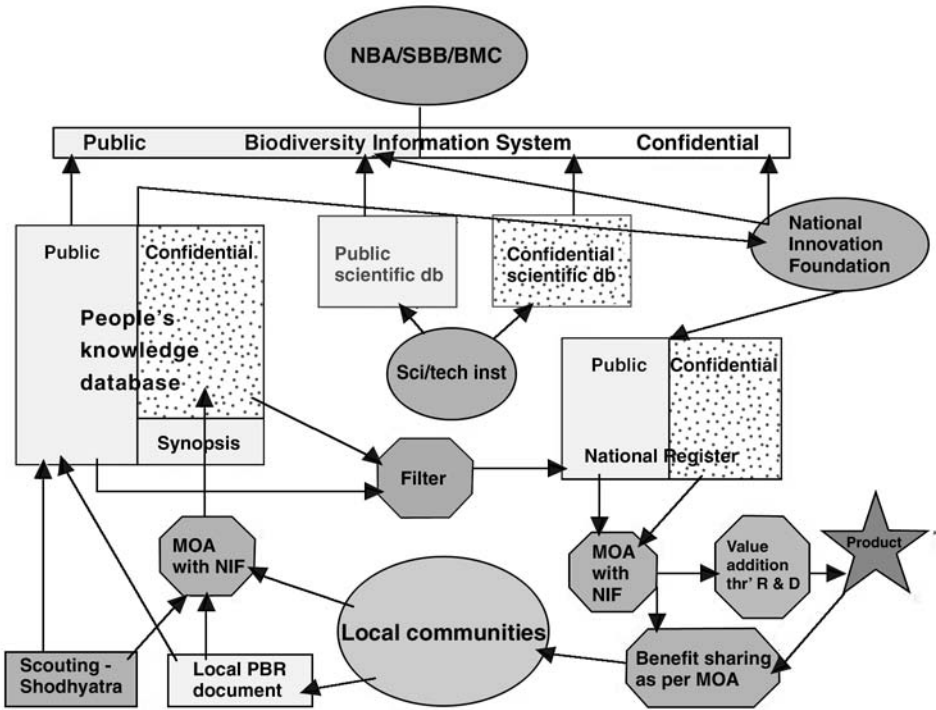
NBA/SBB/BMC

Public Biodiversity Information System Confidential

Public

Confidential

People's knowledge database

Synopsis

Public scientific db

Confidential scientific db

Sci/tech inst

National Innovation Foundation

Public

Confidential

National Register

Filter

MOA with NIF

MOA with NIF

Value addition thr' R & D

Product

Local communities

Benefit sharing as per MOA

Scouting - Shodhyatra

Local PBR document